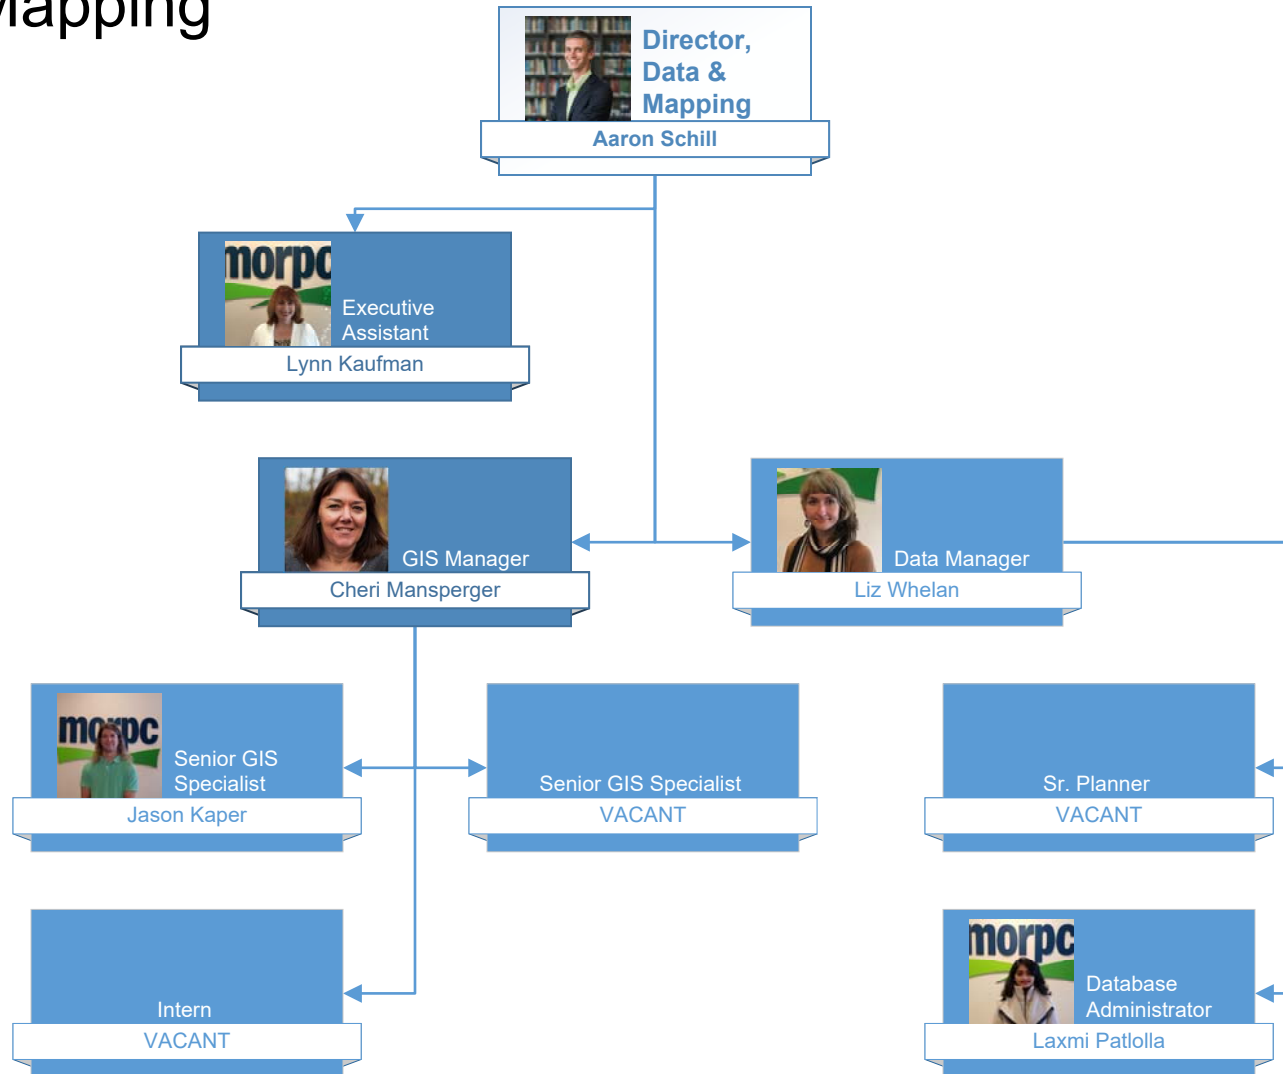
Mapping

Director, Data & Mapping
Aaron Schill

morpc
Executive Assistant
Lynn Kaufman

GIS Manager
Cheri Mansperger

Data Manager
Liz Whelan

morpc
Senior GIS Specialist
Jason Kaper

Senior GIS Specialist
VACANT

Sr. Planner
VACANT

Intern
VACANT

morpc
Database Administrator
Laxmi Patlolla